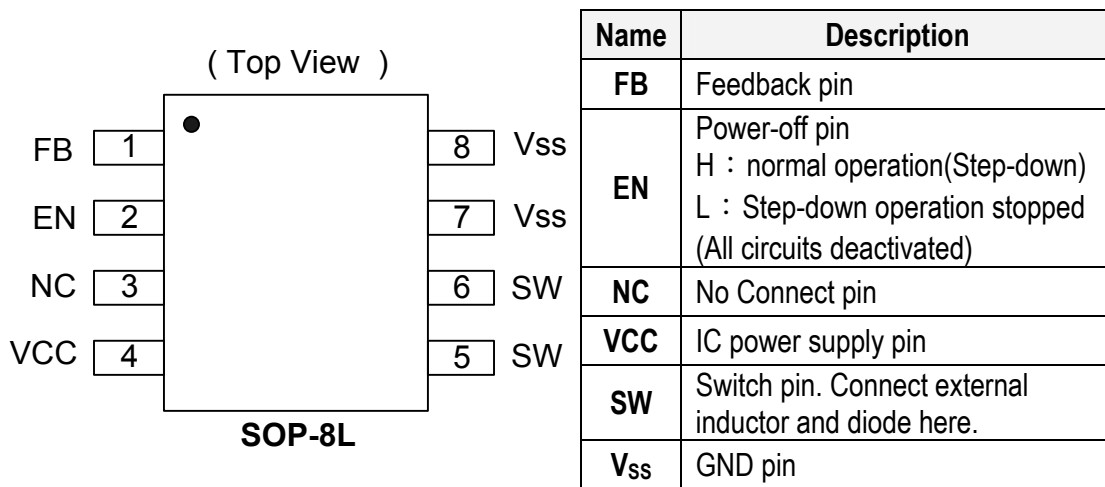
( Top View )

FB 1
EN 2
NC 3
VCC 4
8 Vss
7 Vss
6 SW
5 SW

SOP-8L

| Name | Description |
|---|---|
| FB | Feedback pin |
| EN | Power-off pin<br>H : normal operation(Step-down)<br>L : Step-down operation stopped<br>(All circuits deactivated) |
| NC | No Connect pin |
| VCC | IC power supply pin |
| SW | Switch pin. Connect external inductor and diode here. |
| $V_{SS}$ | GND pin |